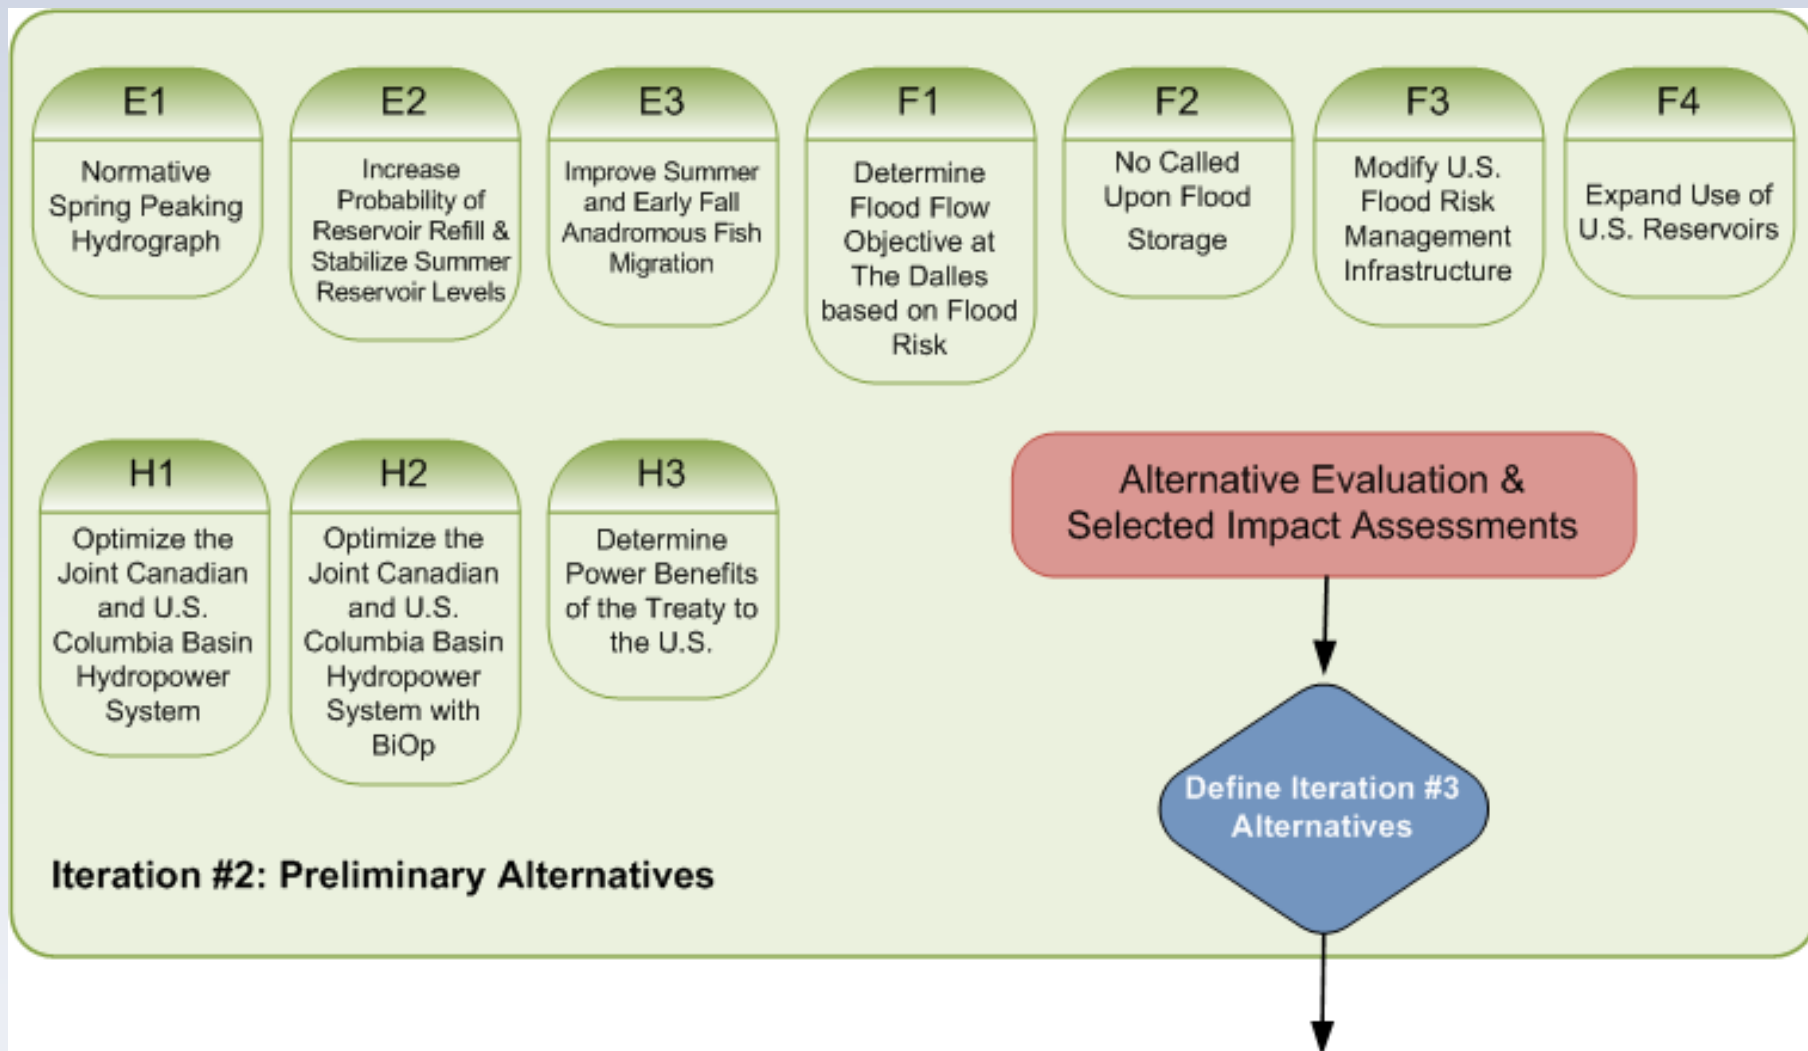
E1
Normative Spring Peaking Hydrograph

E2
Increase Probability of Reservoir Refill & Stabilize Summer Reservoir Levels

E3
Improve Summer and Early Fall Anadromous Fish Migration

F1
Determine Flood Flow Objective at The Dalles based on Flood Risk

F2
No Called Upon Flood Storage

F3
Modify U.S. Flood Risk Management Infrastructure

F4
Expand Use of U.S. Reservoirs

H1
Optimize the Joint Canadian and U.S. Columbia Basin Hydropower System

H2
Optimize the Joint Canadian and U.S. Columbia Basin Hydropower System with BiOp

H3
Determine Power Benefits of the Treaty to the U.S.

Alternative Evaluation & Selected Impact Assessments

Define Iteration #3 Alternatives

Iteration #2: Preliminary Alternatives